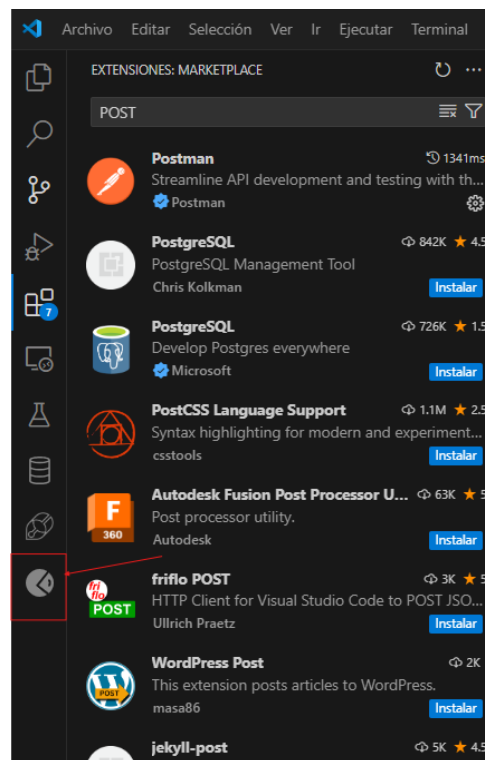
Archivo Editar Selección Ver Ir Ejecutar Terminal

7

EXTENSIONES: MARKETPLACE

POST

Postman
1341ms
Streamline API development and testing with th...
Postman

PostgreSQL
842K ★ 4.5
PostgreSQL Management Tool
Chris Kolkman
Instalar

PostgreSQL
726K ★ 1.5
Develop Postgres everywhere
Microsoft
Instalar

PostCSS Language Support
1.1M ★ 2.5
Syntax highlighting for modern and experiment...
csstools
Instalar

F
360
Autodesk Fusion Post Processor U...
63K ★ 5
Post processor utility.
Autodesk
Instalar

fri flo POST
friflo POST
3K ★ 5
HTTP Client for Visual Studio Code to POST JSO...
Ullrich Praetz
Instalar

POST
WordPress Post
2K
This extension posts articles to WordPress.
masa86
Instalar

jekyll-post
5K ★ 4